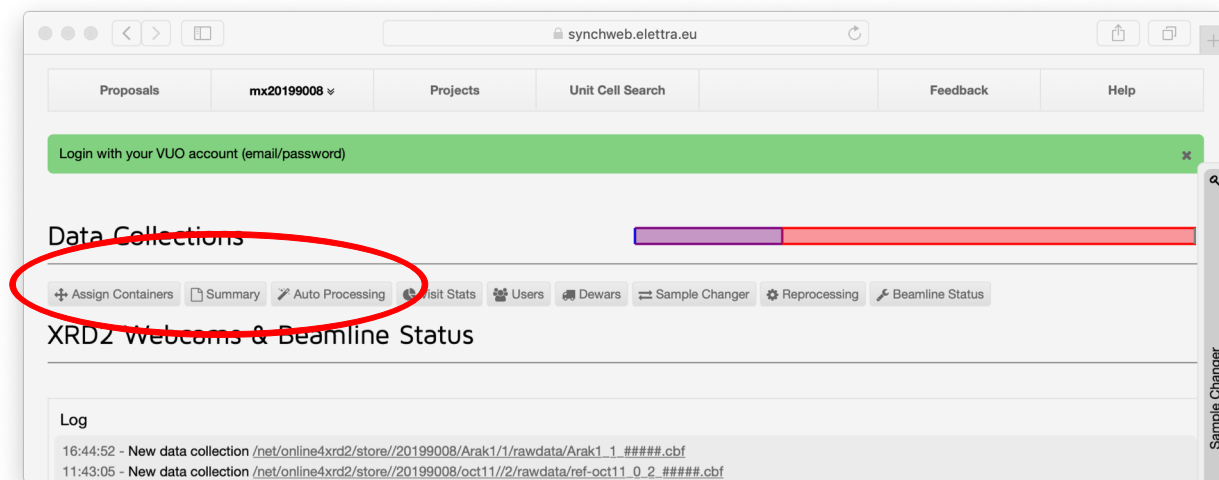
synchweb.elettra.eu

Proposals | mx20199008 | Projects | Unit Cell Search | Feedback | Help

Login with your VUO account (email/password)

×

Data Collections

Assign Containers | Summary | Auto Processing | Visit Stats | Users | Dewars | Sample Changer | Reprocessing | Beamline Status

XRD2 Webcams & Beamline Status

Log

16:44:52 - New data collection /net/online4xrd2/store//20199008/Arak1/1/rawdata/Arak1_1_#####.cbf
11:43:05 - New data collection /net/online4xrd2/store//20199008/oct11//2/rawdata/ref-oct11_0_2_#####.cbf

Sample Changer